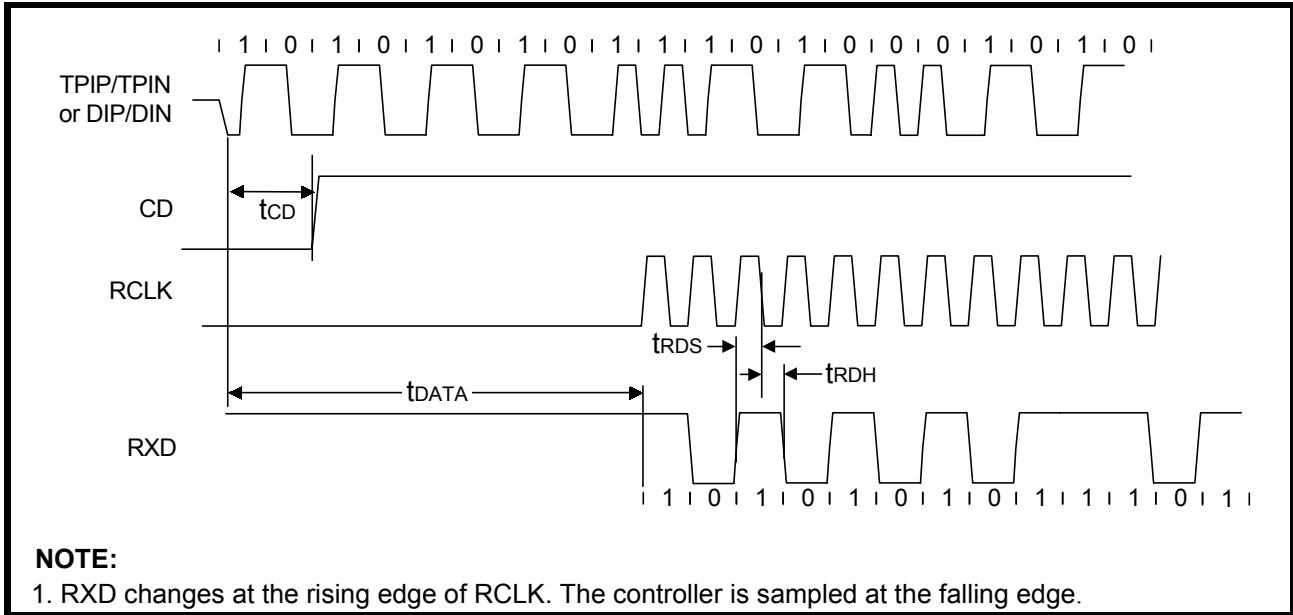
1 1 0 1 0 1 0 1 0 1 1 1 0 1 0 0 0 1 0 1 0

TPIP/TPIN or DIP/DIN

CD

$t_{CD}$

RCLK

$t_{RDS}$

$t_{RDH}$

$t_{DATA}$

RXD

1 0 1 0 1 0 1 0 1 1 1 0 1

NOTE:
1. RXD changes at the rising edge of RCLK. The controller is sampled at the falling edge.